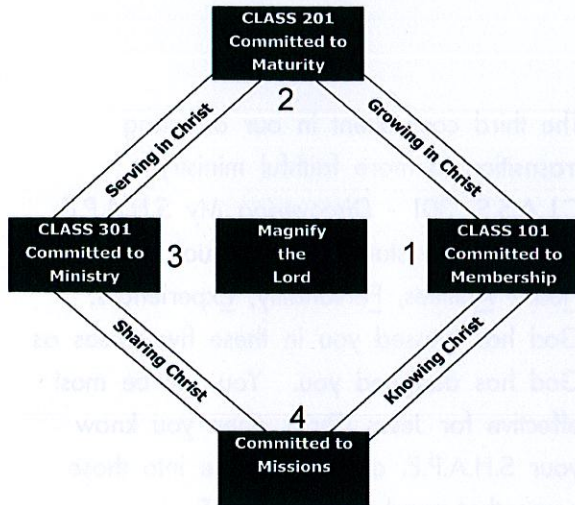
CLASS 201
Committed to
Maturity

2

Serving in Christ

Growing in Christ

CLASS 301
Committed to
Ministry

3

Magnify
the
Lord

1

CLASS 101
Committed to
Membership

Sharing Christ

Knowing Christ

4

Committed to
Missions

The third component in our ongoing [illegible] faithful minist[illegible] CLASS 301 - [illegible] My S.H.A.P.E. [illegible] talents, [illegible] experiences. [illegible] God has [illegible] you in these five areas as God has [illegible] you. You'll be most effective for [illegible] you know your S.H.A.P.E. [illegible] into these